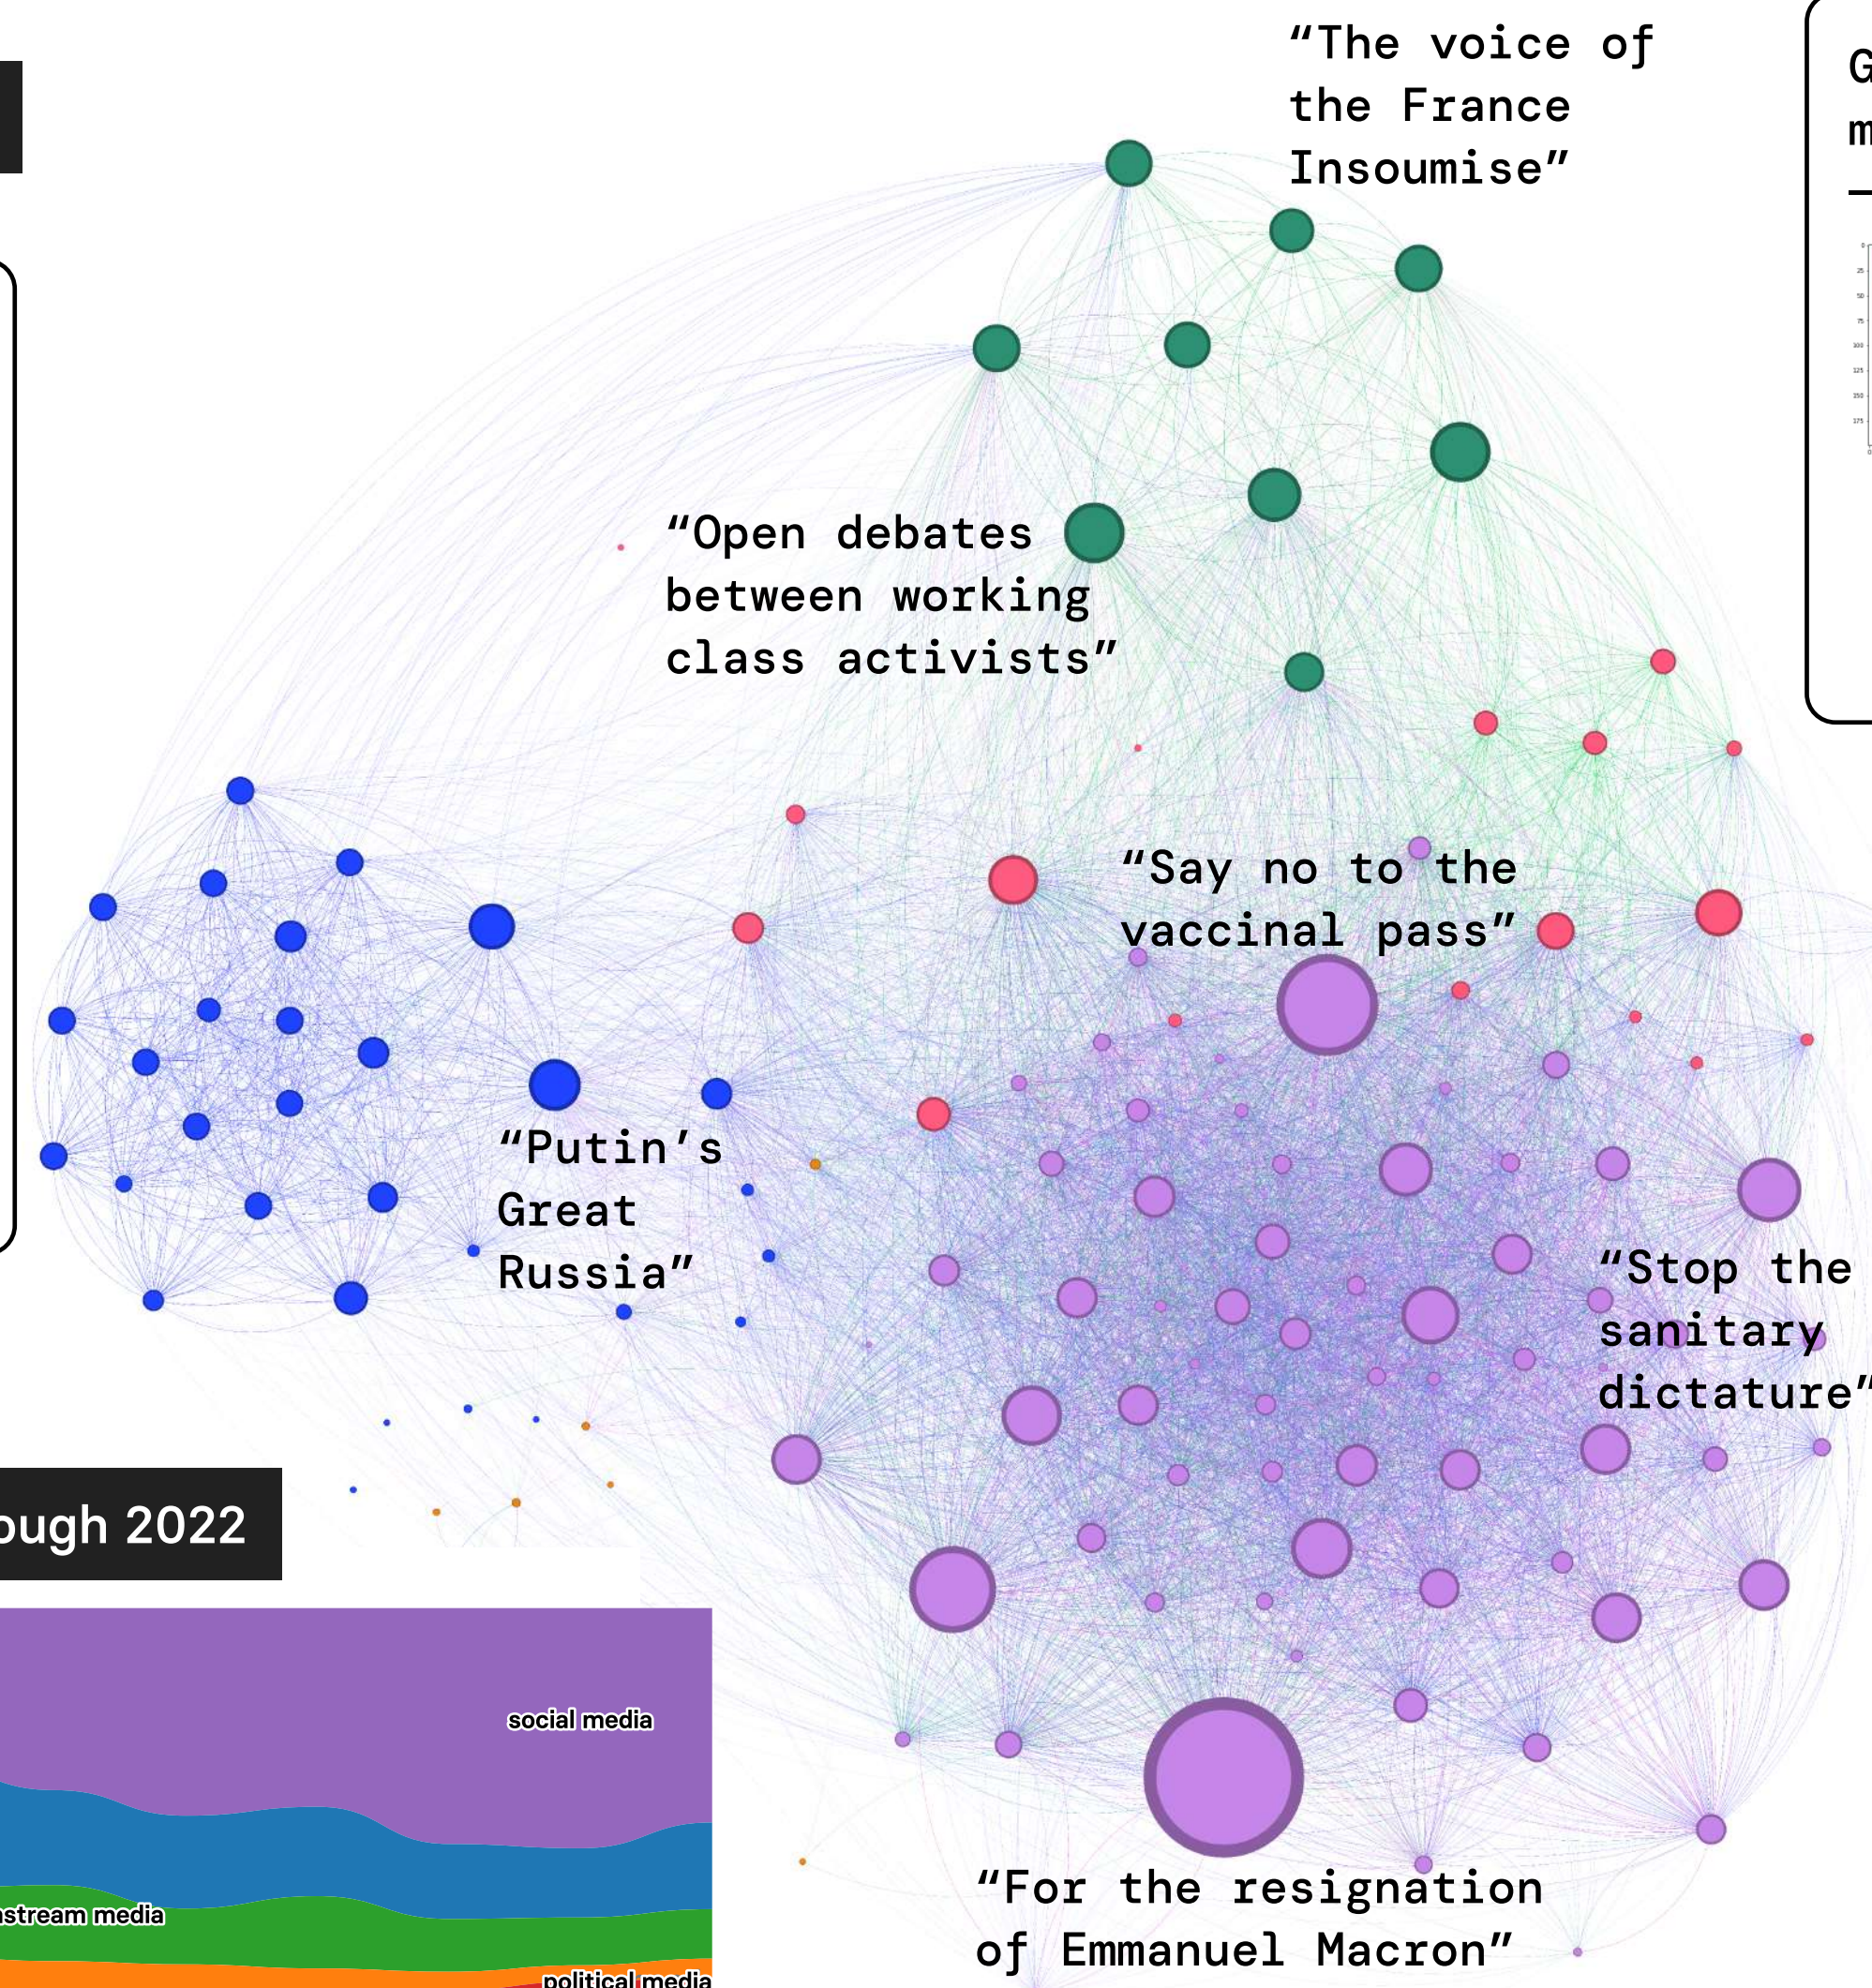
"The voice of the France Insoumise"

G
m

"Open debates between working class activists"

"Say no to the vaccinal pass"

"Putin's Great Russia"

"Stop the sanitary dictature"

ough 2022

social media

stream media

political media

"For the resignation of Emmanuel Macron"